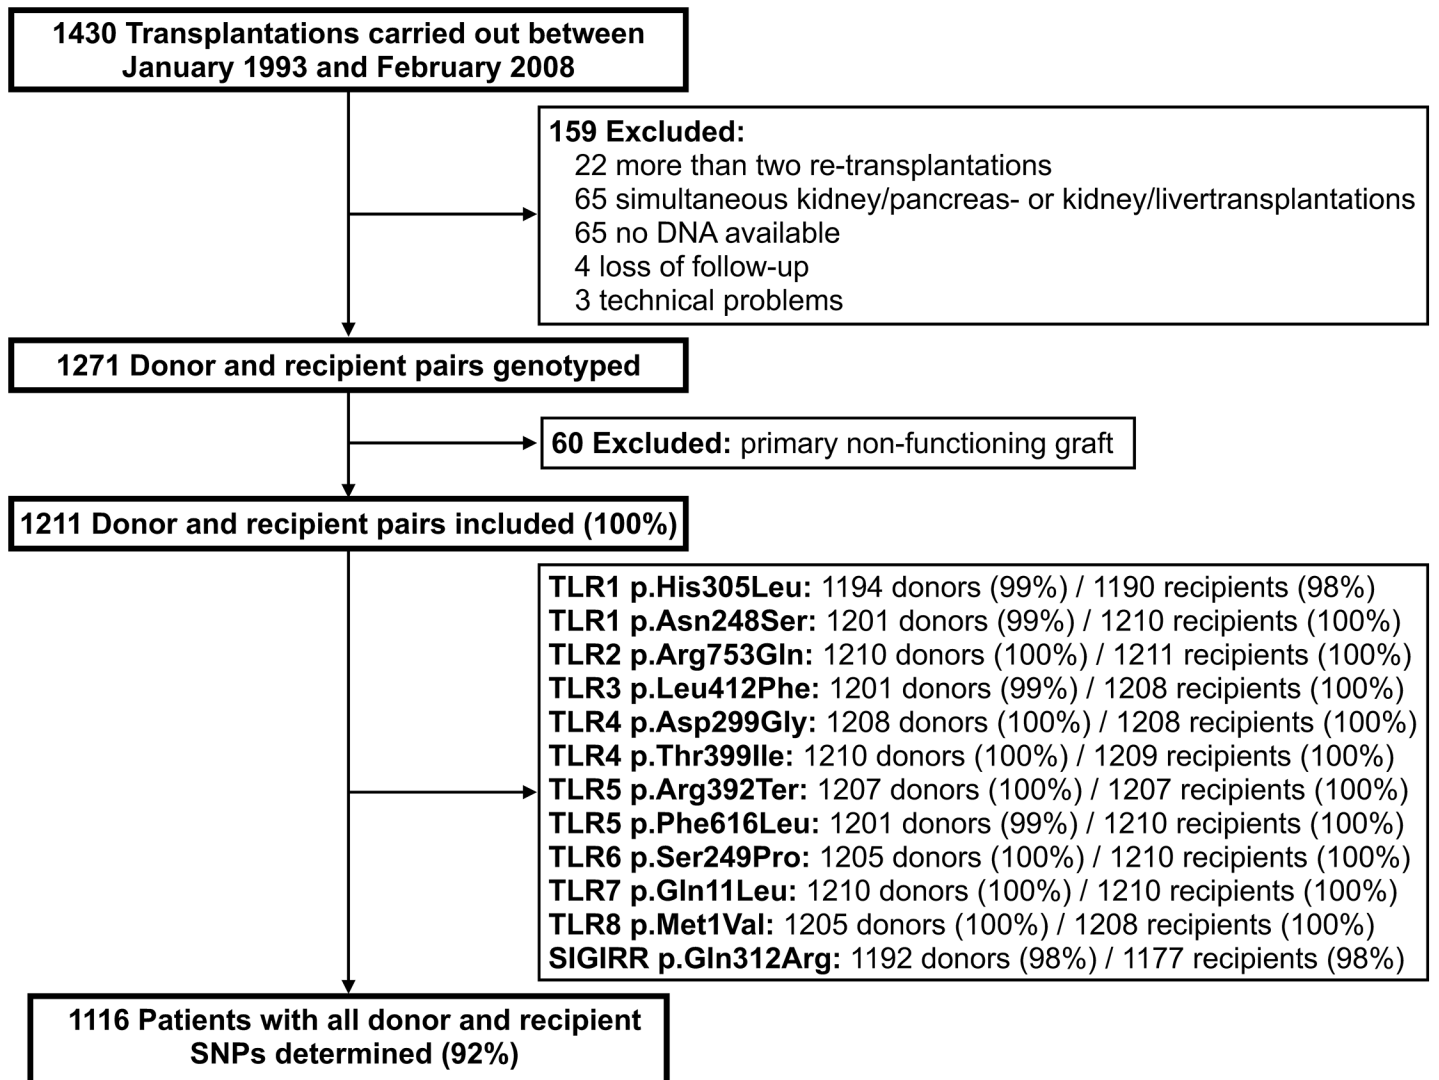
1430 Transplantations carried out between January 1993 and February 2008

159 Excluded:
22 more than two re-transplantations
65 simultaneous kidney/pancreas- or kidney/livertransplantations
65 no DNA available
4 loss of follow-up
3 technical problems

1271 Donor and recipient pairs genotyped

60 Excluded: primary non-functioning graft

1211 Donor and recipient pairs included (100%)

TLR1 p.His305Leu: 1194 donors (99%) / 1190 recipients (98%)
TLR1 p.Asn248Ser: 1201 donors (99%) / 1210 recipients (100%)
TLR2 p.Arg753Gln: 1210 donors (100%) / 1211 recipients (100%)
TLR3 p.Leu412Phe: 1201 donors (99%) / 1208 recipients (100%)
TLR4 p.Asp299Gly: 1208 donors (100%) / 1208 recipients (100%)
TLR4 p.Thr399Ile: 1210 donors (100%) / 1209 recipients (100%)
TLR5 p.Arg392Ter: 1207 donors (100%) / 1207 recipients (100%)
TLR5 p.Phe616Leu: 1201 donors (99%) / 1210 recipients (100%)
TLR6 p.Ser249Pro: 1205 donors (100%) / 1210 recipients (100%)
TLR7 p.Gln11Leu: 1210 donors (100%) / 1210 recipients (100%)
TLR8 p.Met1Val: 1205 donors (100%) / 1208 recipients (100%)
SIGIRR p.Gln312Arg: 1192 donors (98%) / 1177 recipients (98%)

1116 Patients with all donor and recipient SNPs determined (92%)